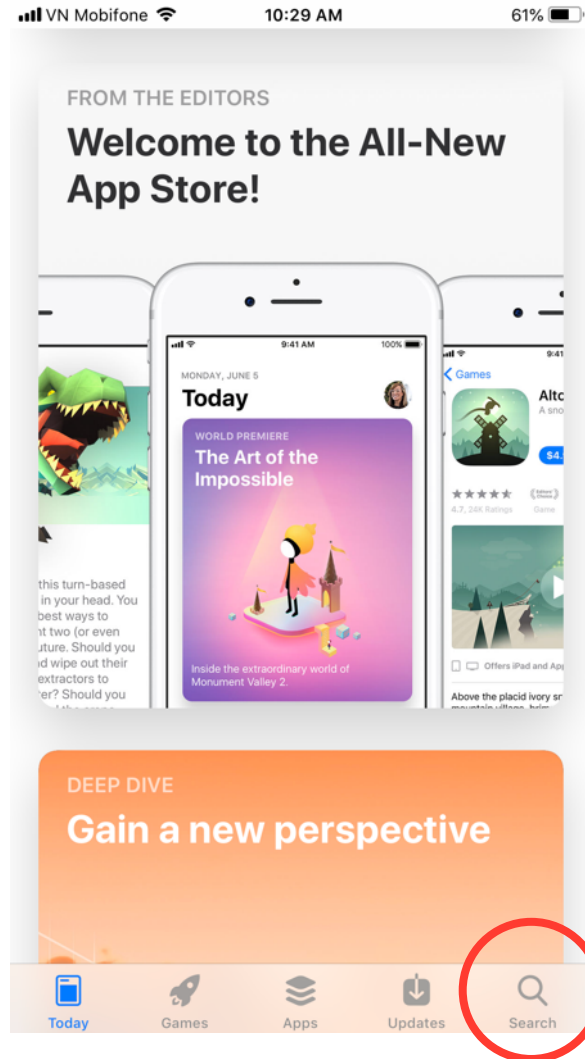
VN Mobifone 10:29 AM 61%

FROM THE EDITORS
Welcome to the All-New App Store!

this turn-based in your head. You best ways to t two (or even uture. Should you d wipe out their extractors to ter? Should you

9:41 AM 100%
MONDAY, JUNE 5
Today
WORLD PREMIERE
The Art of the Impossible
Inside the extraordinary world of Monument Valley 2.

9:4
Games
Alto
A sno
$4.
4.7, 24K Ratings
Game
Offers iPad and App
Above the placid ivory s mountain village, brim

DEEP DIVE
Gain a new perspective

Today Games Apps Updates Search